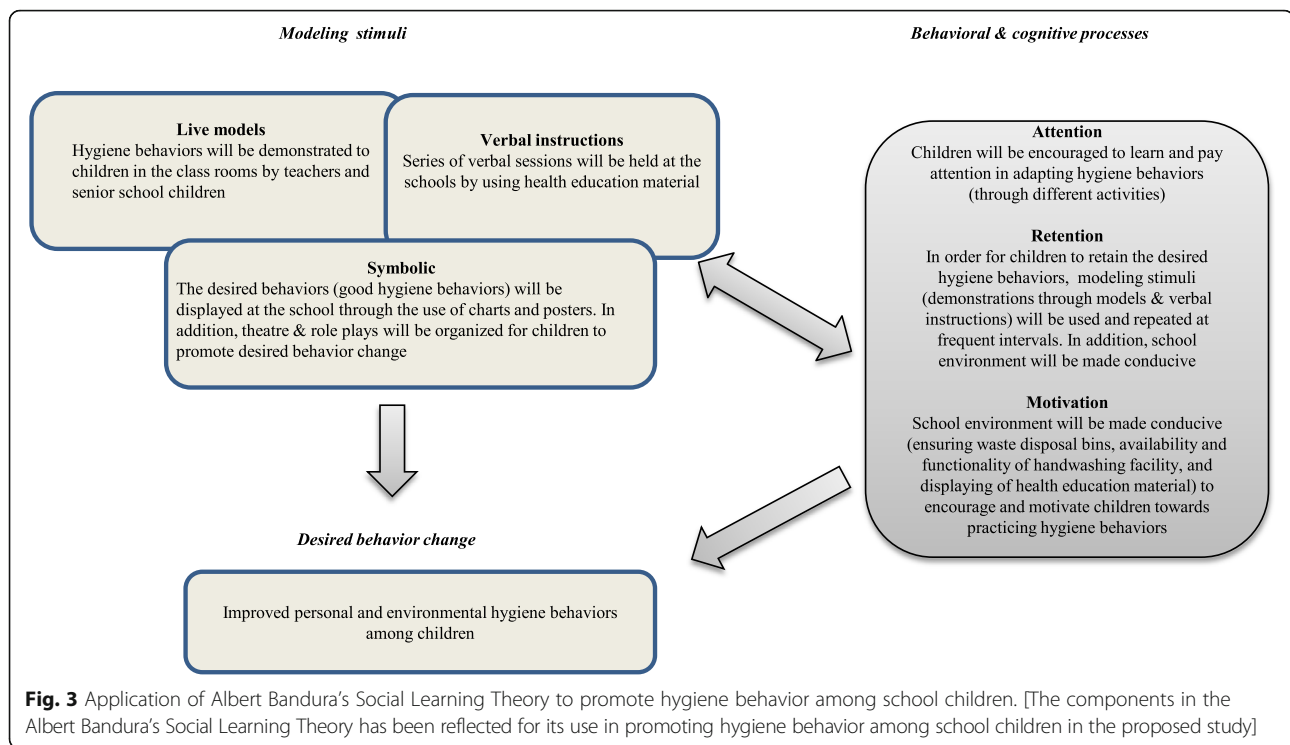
Modeling stimuli

Behavioral & cognitive processes

Live models
Hygiene behaviors will be demonstrated to children in the class rooms by teachers and senior school children

Verbal instructions
Series of verbal sessions will be held at the schools by using health education material

Symbolic
The desired behaviors (good hygiene behaviors) will be displayed at the school through the use of charts and posters. In addition, theatre & role plays will be organized for children to promote desired behavior change

Attention
Children will be encouraged to learn and pay attention in adapting hygiene behaviors (through different activities)

Retention
In order for children to retain the desired hygiene behaviors, modeling stimuli (demonstrations through models & verbal instructions) will be used and repeated at frequent intervals. In addition, school environment will be made conducive

Motivation
School environment will be made conducive (ensuring waste disposal bins, availability and functionality of handwashing facility, and displaying of health education material) to encourage and motivate children towards practicing hygiene behaviors

Desired behavior change

Improved personal and environmental hygiene behaviors among children

Fig. 3 Application of Albert Bandura's Social Learning Theory to promote hygiene behavior among school children. [The components in the Albert Bandura's Social Learning Theory has been reflected for its use in promoting hygiene behavior among school children in the proposed study]